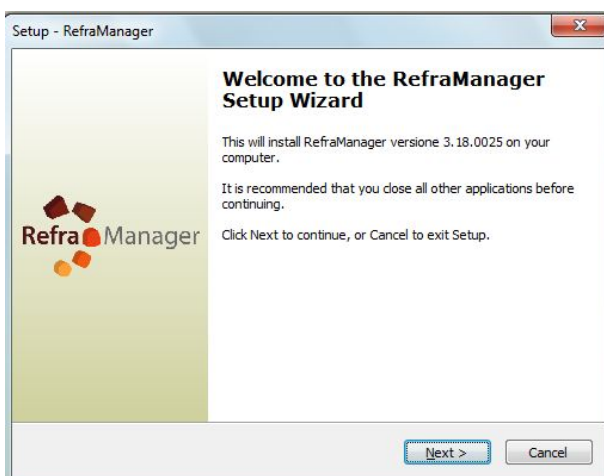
Setup - RefraManager

Welcome to the RefraManager Setup Wizard

This will install RefraManager versione 3.18.0025 on your computer.

It is recommended that you close all other applications before continuing.

Click Next to continue, or Cancel to exit Setup.

Refra Manager

Next >

Cancel